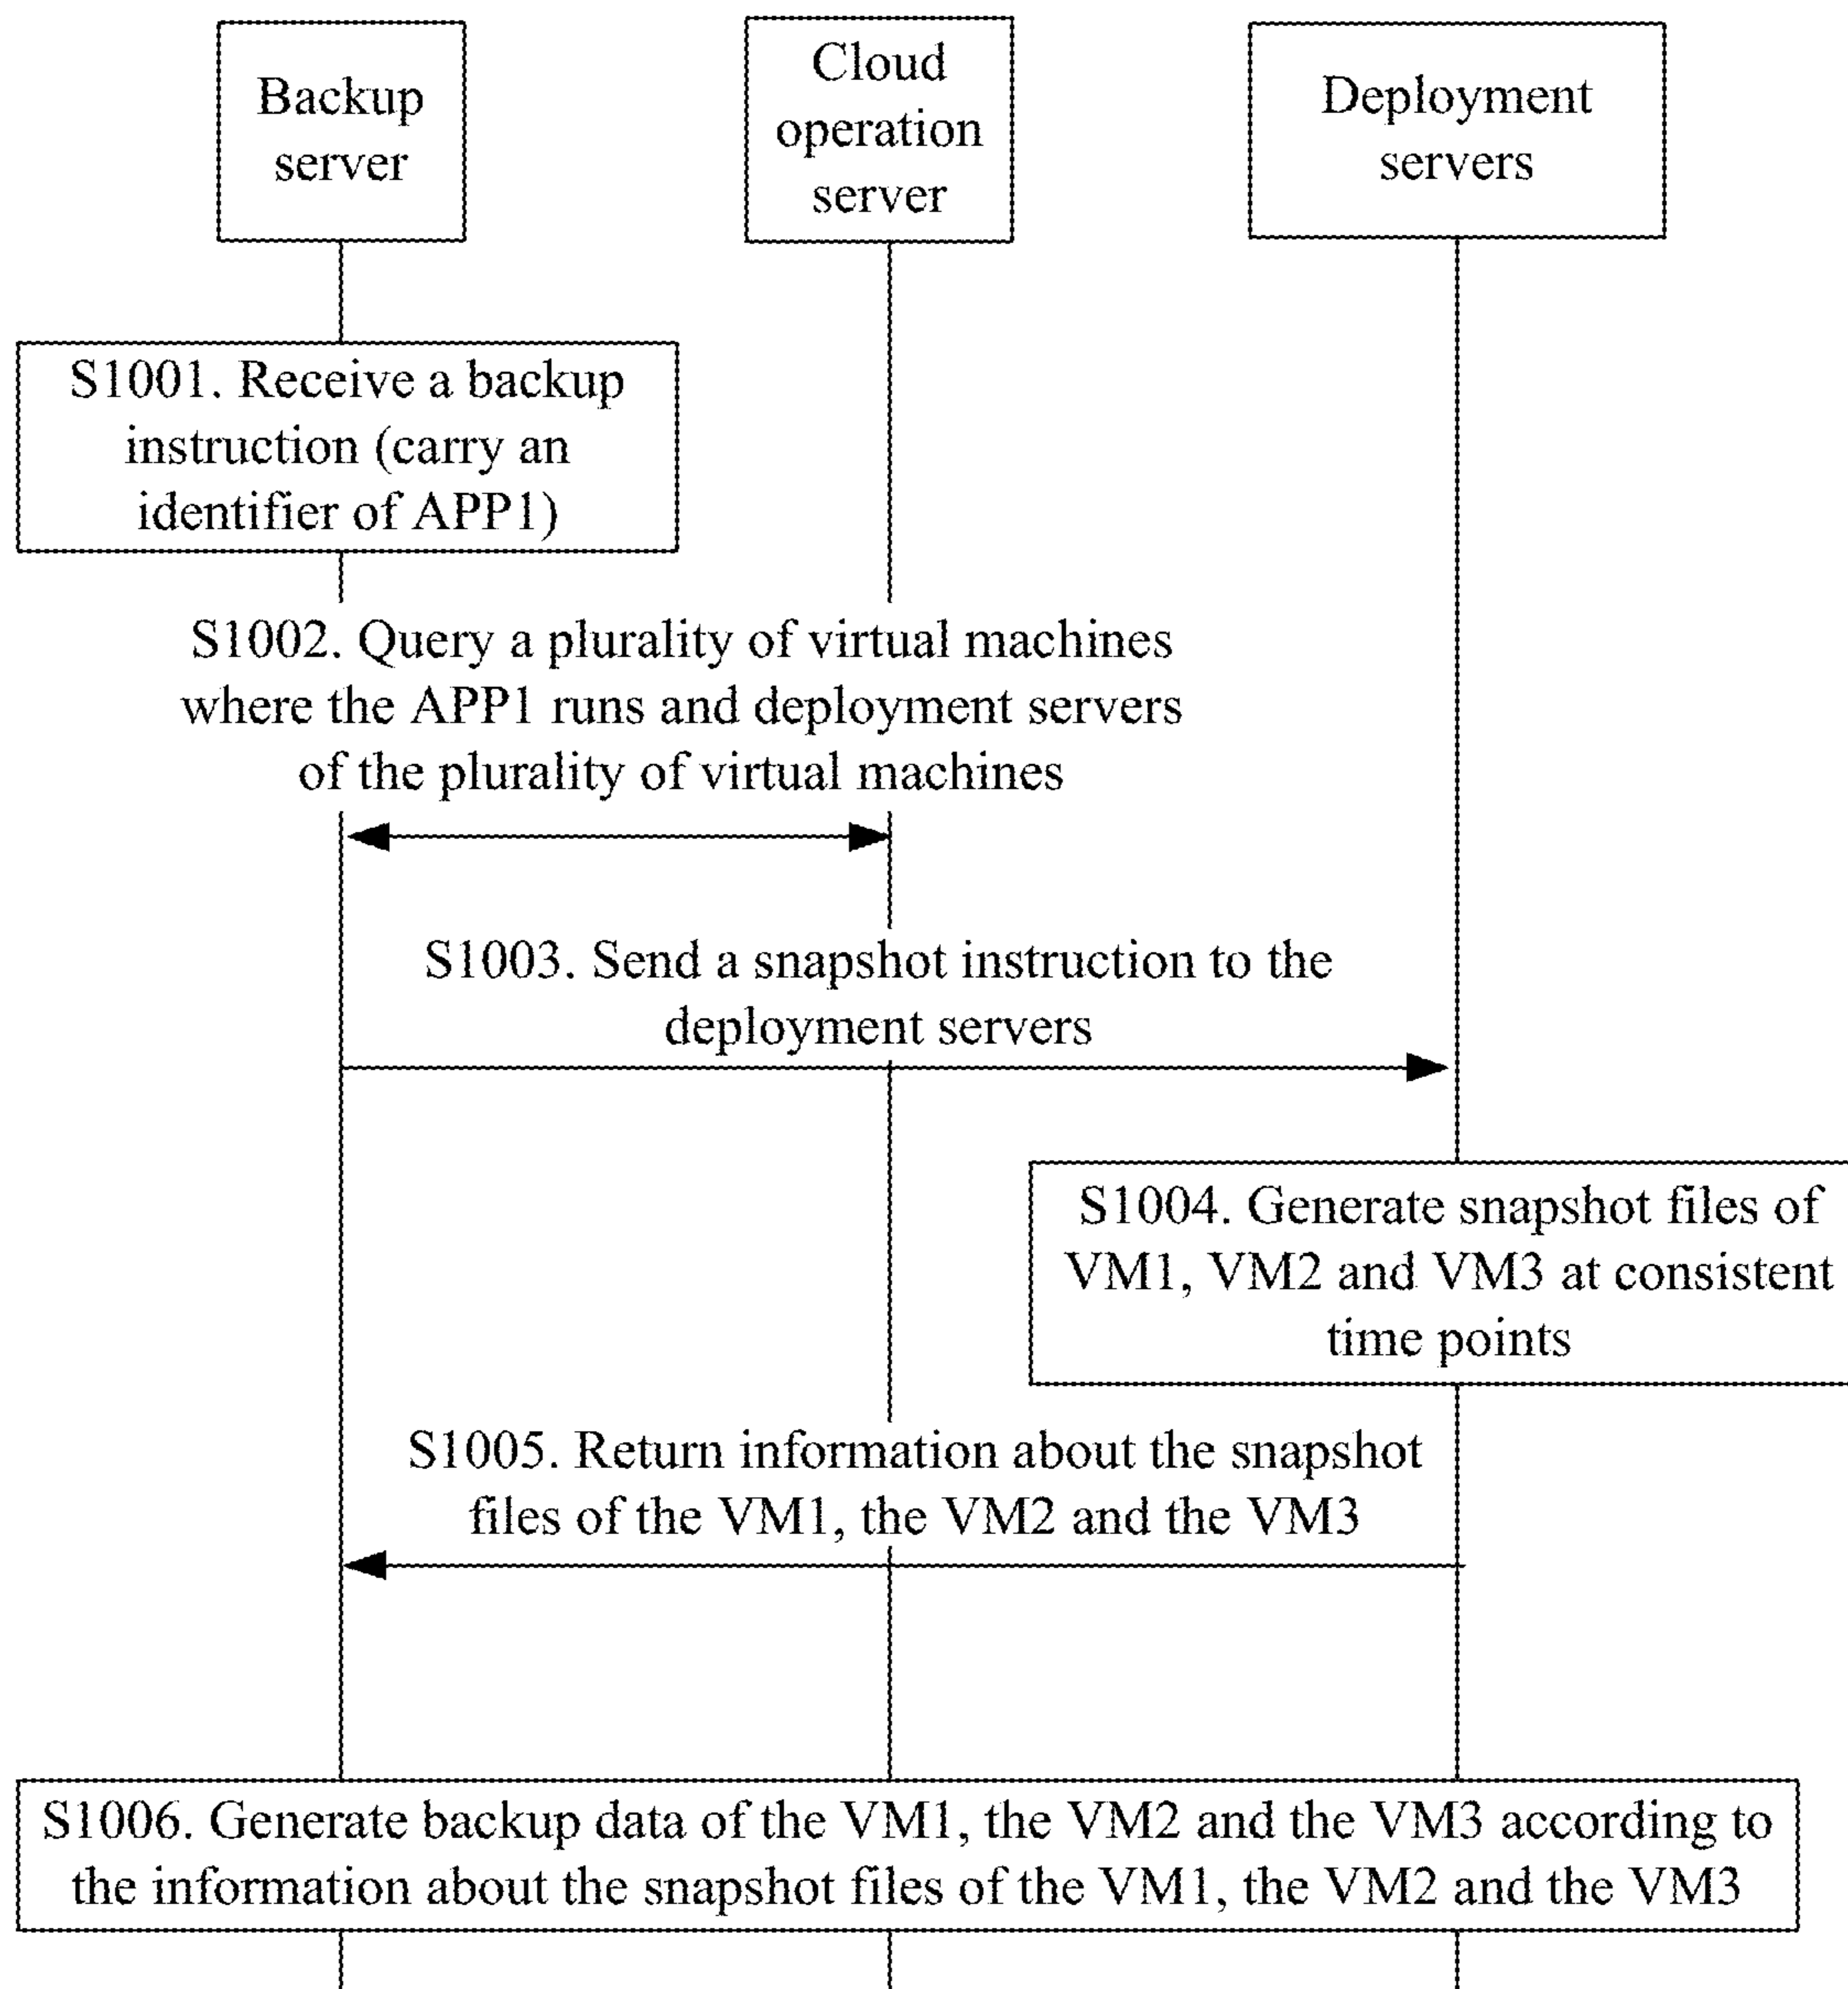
Backup server

Cloud operation server

Deployment servers

S1001. Receive a backup instruction (carry an identifier of APP1)

S1002. Query a plurality of virtual machines where the APP1 runs and deployment servers of the plurality of virtual machines

S1003. Send a snapshot instruction to the deployment servers

S1004. Generate snapshot files of VM1, VM2 and VM3 at consistent time points

S1005. Return information about the snapshot files of the VM1, the VM2 and the VM3

S1006. Generate backup data of the VM1, the VM2 and the VM3 according to the information about the snapshot files of the VM1, the VM2 and the VM3